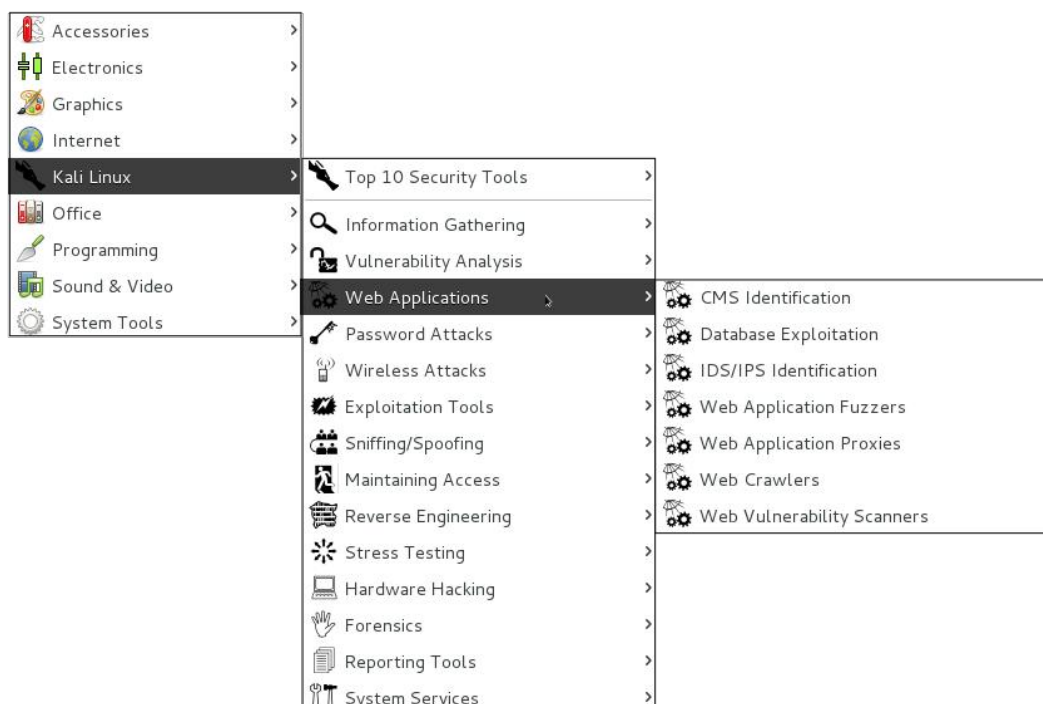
Accessories
Electronics
Graphics
Internet
Kali Linux
Office
Programming
Sound & Video
System Tools

Top 10 Security Tools
Information Gathering
Vulnerability Analysis
Web Applications
Password Attacks
Wireless Attacks
Exploitation Tools
Sniffing/Spoofing
Maintaining Access
Reverse Engineering
Stress Testing
Hardware Hacking
Forensics
Reporting Tools
System Services

CMS Identification
Database Exploitation
IDS/IPS Identification
Web Application Fuzzers
Web Application Proxies
Web Crawlers
Web Vulnerability Scanners